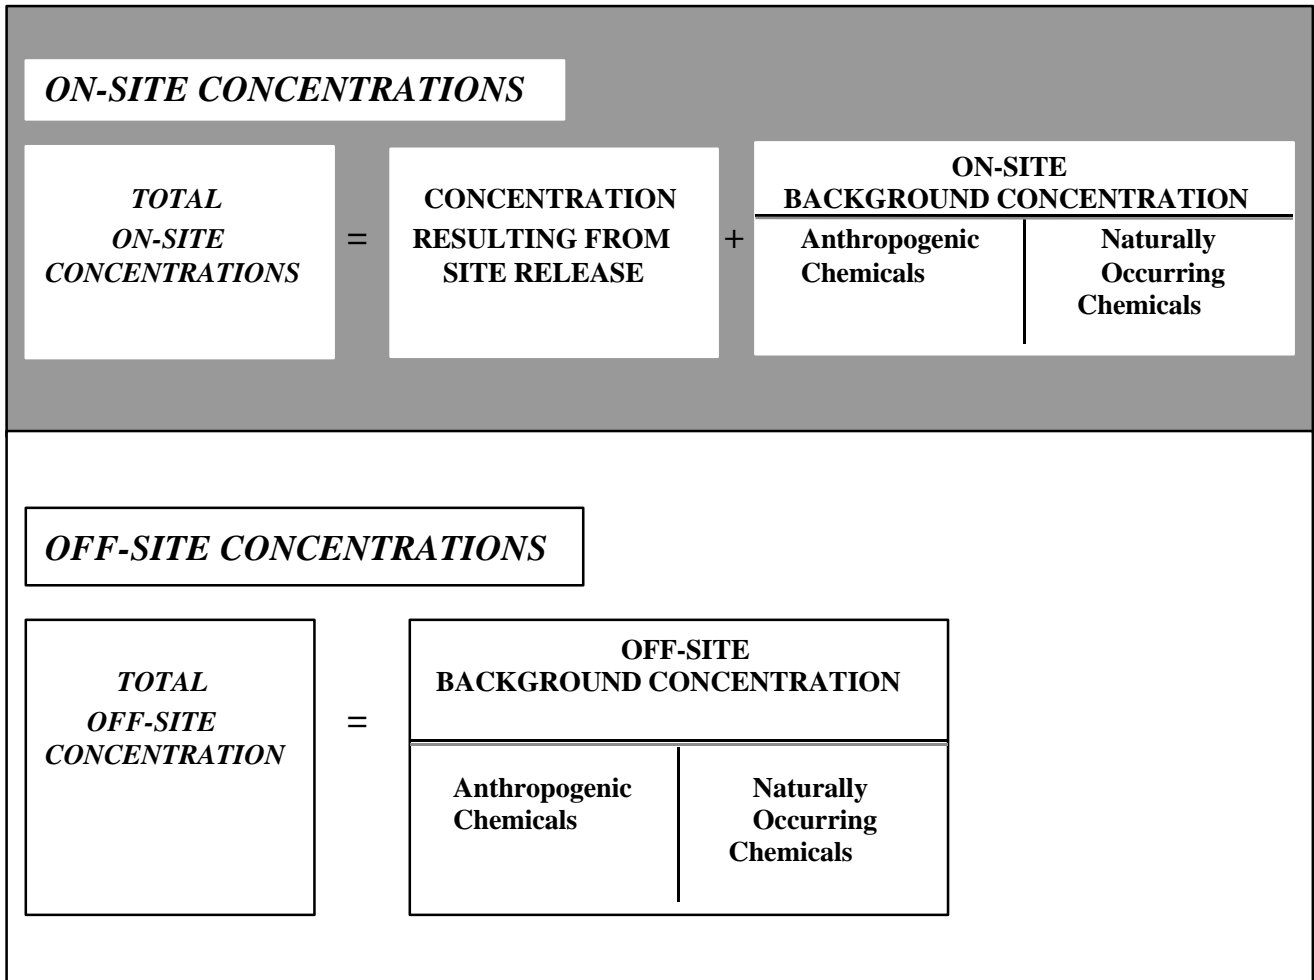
ON-SITE CONCENTRATIONS

TOTAL ON-SITE CONCENTRATIONS

=

CONCENTRATION RESULTING FROM SITE RELEASE

+

ON-SITE BACKGROUND CONCENTRATION

Anthropogenic Chemicals

Naturally Occurring Chemicals

OFF-SITE CONCENTRATIONS

TOTAL OFF-SITE CONCENTRATION

=

OFF-SITE BACKGROUND CONCENTRATION

Anthropogenic Chemicals

Naturally Occurring Chemicals